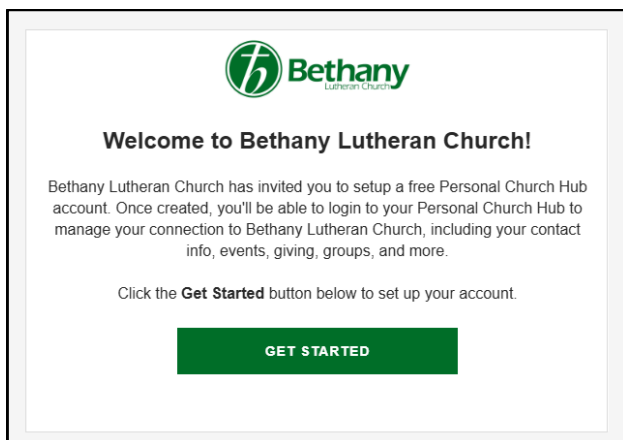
Bethany
Lutheran Church

Welcome to Bethany Lutheran Church!

Bethany Lutheran Church has invited you to setup a free Personal Church Hub account. Once created, you'll be able to login to your Personal Church Hub to manage your connection to Bethany Lutheran Church, including your contact info, events, giving, groups, and more.

Click the **Get Started** button below to set up your account.

GET STARTED